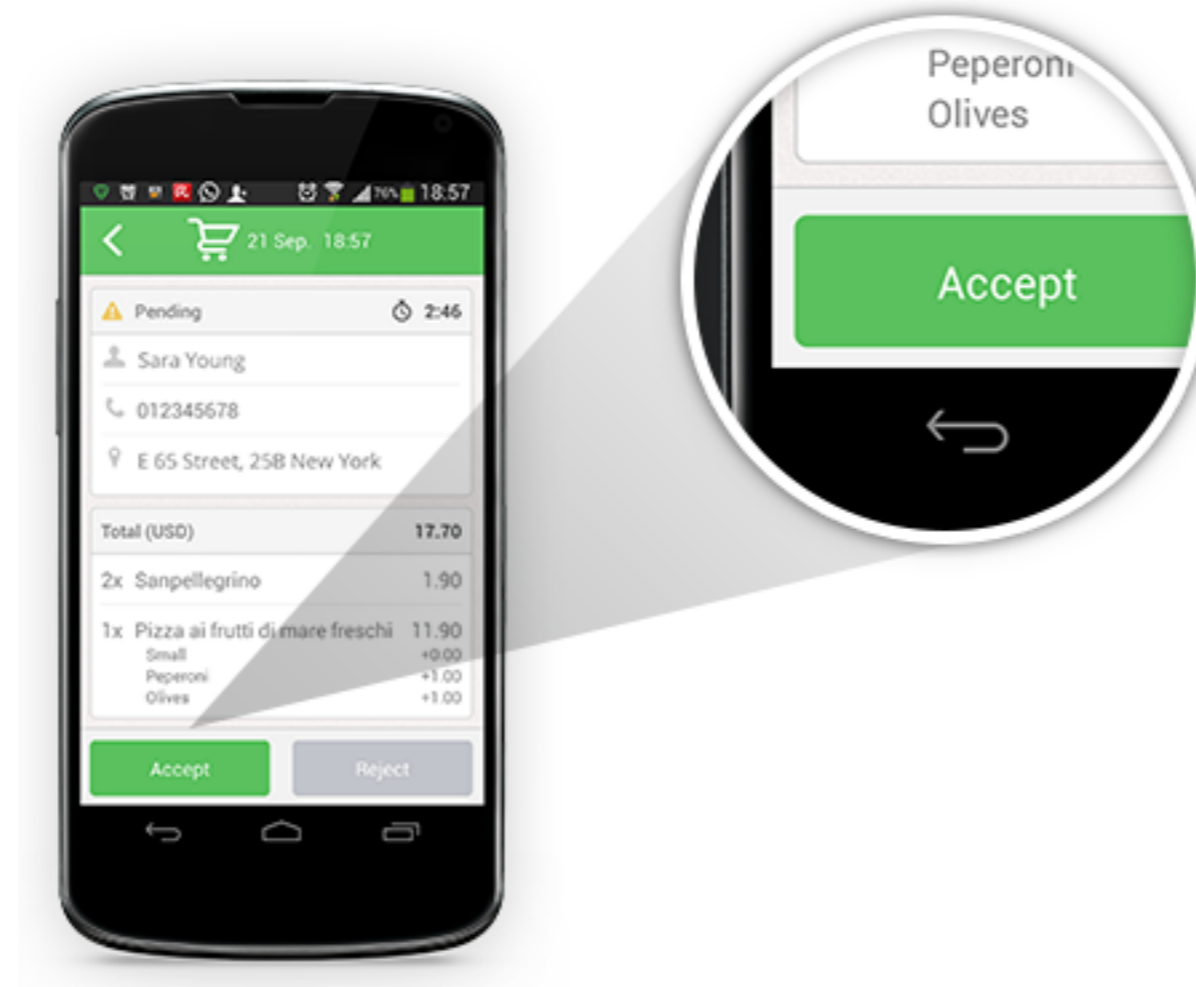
76% 18:57

21 Sep. 18:57

Pending

2:46

Sara Young

012345678

E 65 Street, 25B New York

Total (USD)

17.70

2x Sanpellegrino

1.90

1x Pizza ai frutti di mare freschi

11.90

Small

+0.00

Peperoni

+1.00

Olives

+1.00

Accept

Reject

Peperoni
Olives

Accept